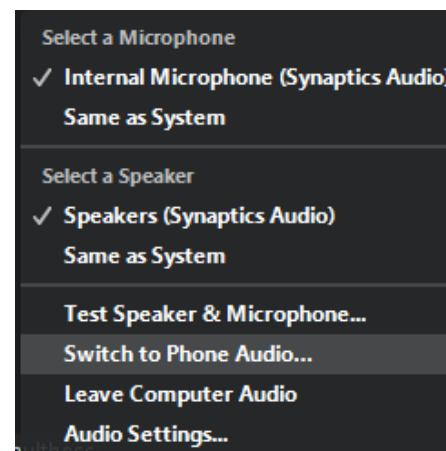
Select a Microphone
✓ Internal Microphone (Synaptics Audio)
Same as System

Select a Speaker
✓ Speakers (Synaptics Audio)
Same as System

Test Speaker & Microphone...
Switch to Phone Audio...
Leave Computer Audio
Audio Settings...